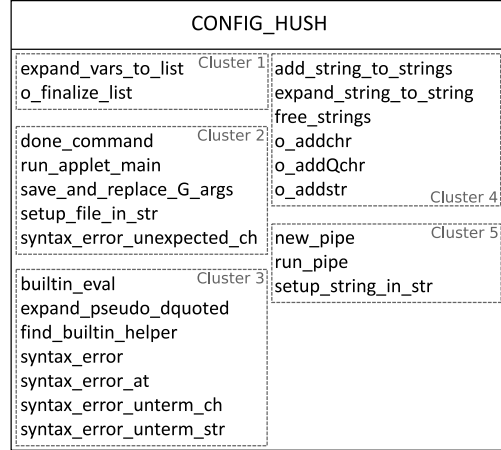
CONFIG_HUSH

Cluster 1
expand_vars_to_list
o_finalize_list

Cluster 2
done_command
run_applet_main
save_and_replace_G_args
setup_file_in_str
syntax_error_unexpected_ch

Cluster 3
builtin_eval
expand_pseudo_dquoted
find_builtin_helper
syntax_error
syntax_error_at
syntax_error_unterm_ch
syntax_error_unterm_str

add_string_to_strings
expand_string_to_string
free_strings
o_addchr
o_addQchr
o_addstr
Cluster 4

Cluster 5
new_pipe
run_pipe
setup_string_in_str